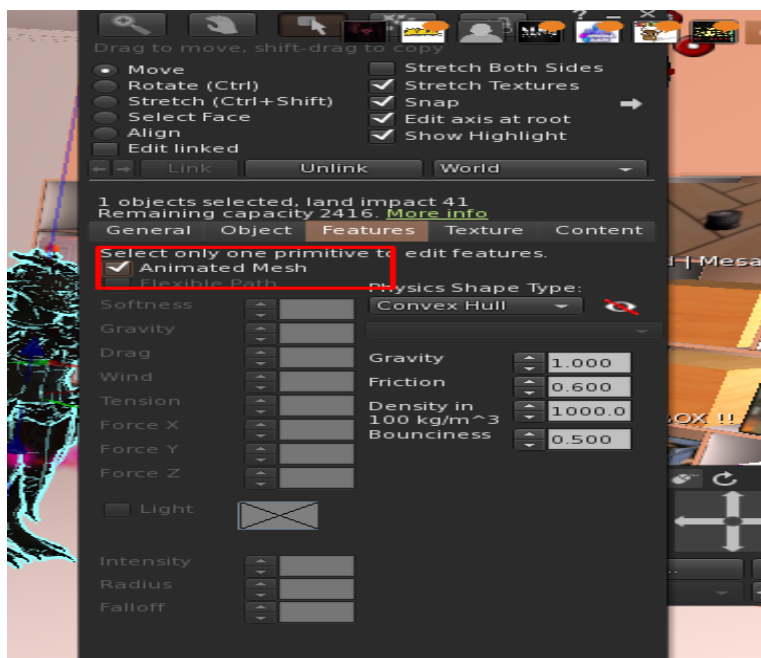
Drag to move, shift-drag to copy

Move
Rotate (Ctrl)
Stretch (Ctrl+Shift)
Select Face
Align
Edit linked

Stretch Both Sides
Stretch Textures
Snap
Edit axis at root
Show Highlight

Link
Unlink
World

1 objects selected, land impact 41
Remaining capacity 2416. More info

General | Object | Features | Texture | Content

Select only one primitive to edit features.
Animated Mesh
Flexible Path

Softness
Gravity
Drag
Wind
Tension
Force X
Force Y
Force Z

Light

Intensity
Radius
Falloff

Physics Shape Type:
Convex Hull

Gravity 1.000
Friction 0.600
Density in 100 kg/m^3 1000.0
Bounciness 0.500

d | Mesa

OX !!